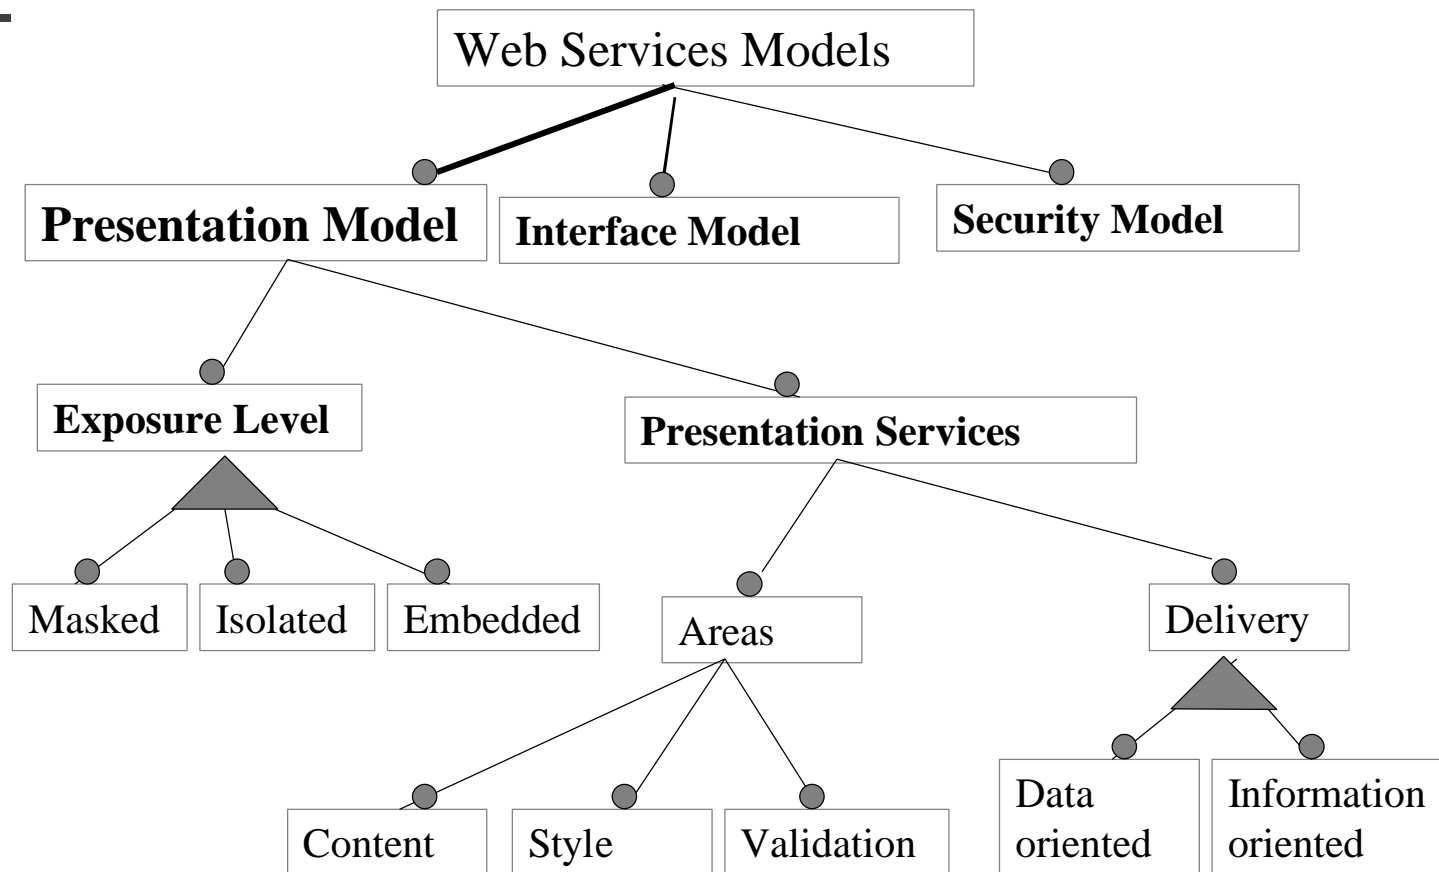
Web Services Models

Presentation Model

Interface Model

Security Model

Exposure Level

Presentation Services

Masked

Isolated

Embedded

Areas

Delivery

Content

Style

Validation

Data oriented

Information oriented